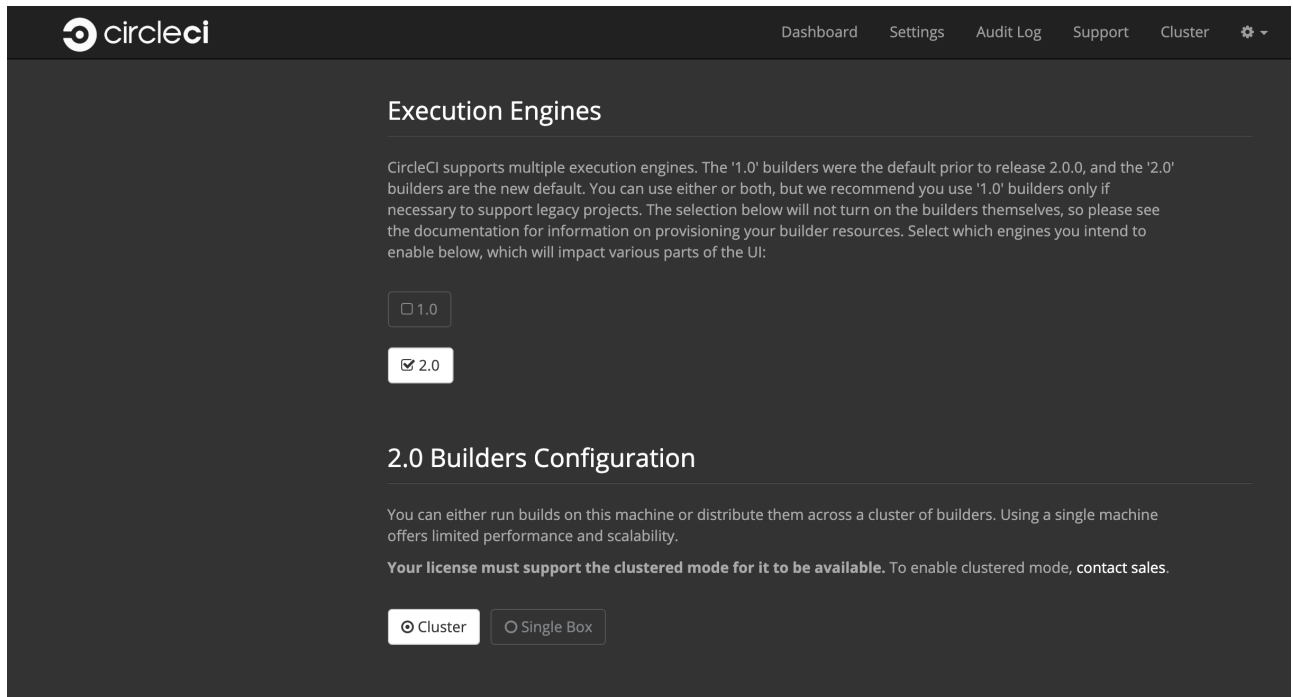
circleci

Dashboard Settings Audit Log Support Cluster

Execution Engines

CircleCI supports multiple execution engines. The '1.0' builders were the default prior to release 2.0.0, and the '2.0' builders are the new default. You can use either or both, but we recommend you use '1.0' builders only if necessary to support legacy projects. The selection below will not turn on the builders themselves, so please see the documentation for information on provisioning your builder resources. Select which engines you intend to enable below, which will impact various parts of the UI:

1.0

2.0

2.0 Builders Configuration

You can either run builds on this machine or distribute them across a cluster of builders. Using a single machine offers limited performance and scalability.

**Your license must support the clustered mode for it to be available.** To enable clustered mode, contact sales.

Cluster Single Box